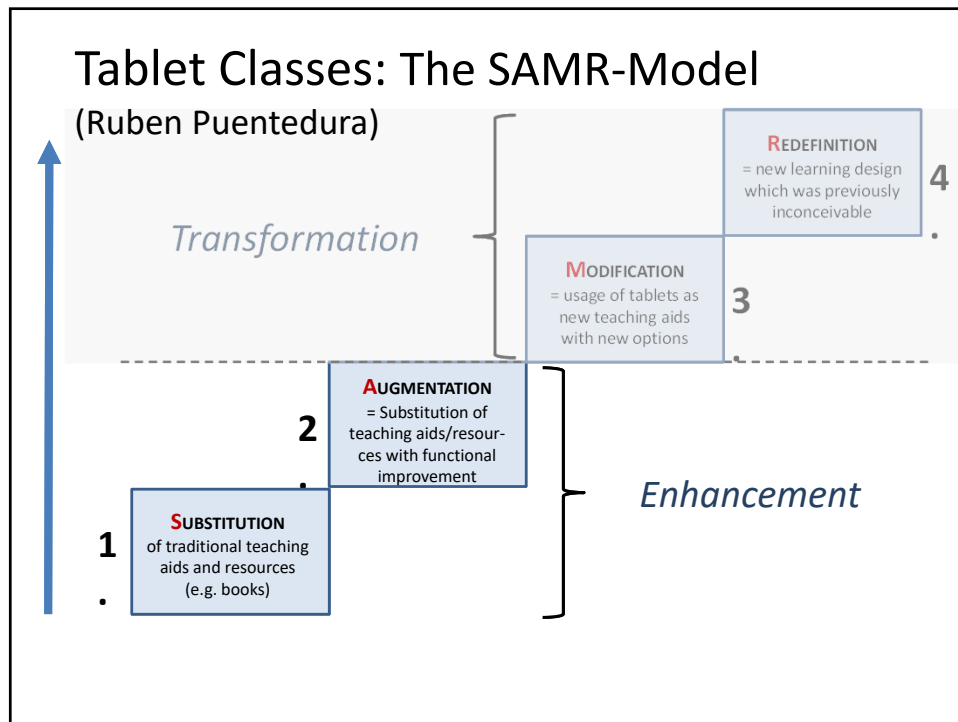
Tablet Classes: The SAMR-Model
(Ruben Puentedura)

Transformation

REDEFINITION
= new learning design which was previously inconceivable

4.

MODIFICATION
= usage of tablets as new teaching aids with new options

3.

AUGMENTATION
= Substitution of teaching aids/resources with functional improvement

2.

Enhancement

SUBSTITUTION
of traditional teaching aids and resources (e.g. books)

1.